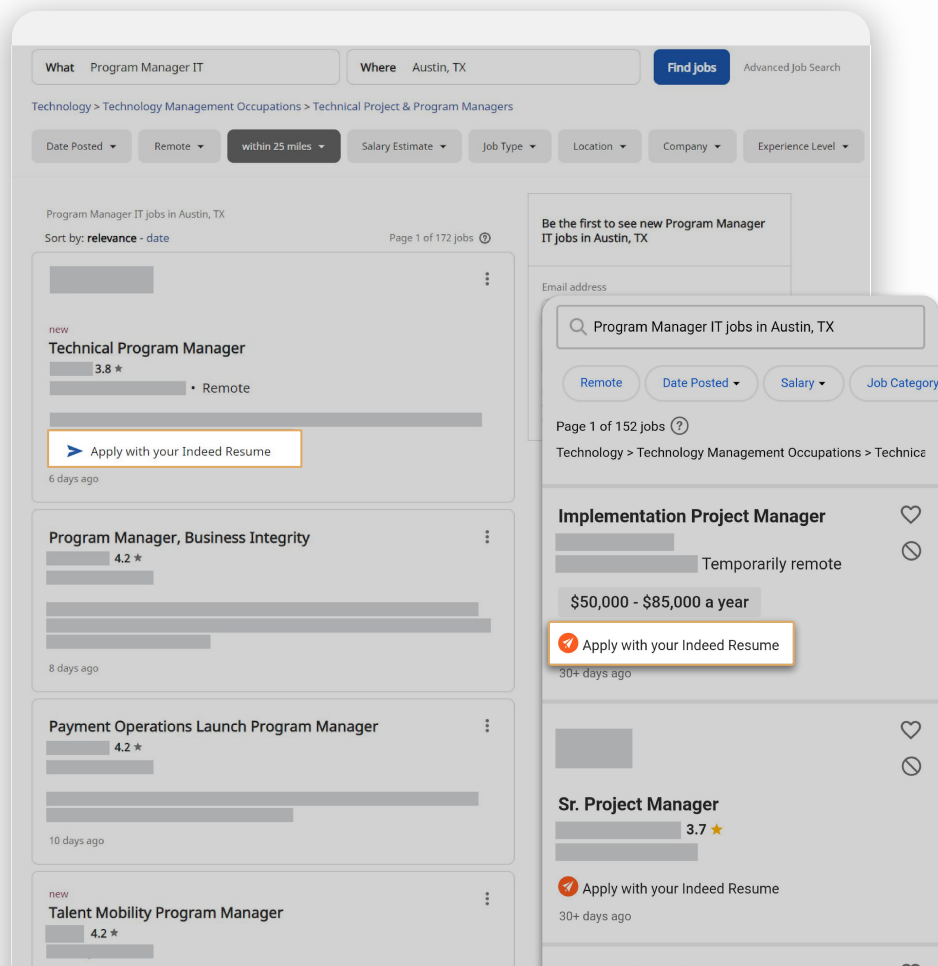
What Program Manager IT

Where Austin, TX

Find jobs

Advanced Job Search

Technology > Technology Management Occupations > Technical Project & Program Managers

Date Posted
Remote
within 25 miles
Salary Estimate
Job Type
Location
Company
Experience Level

Program Manager IT jobs in Austin, TX

Sort by: relevance - date

Page 1 of 172 jobs

new
Technical Program Manager
3.8 ★
• Remote

Apply with your Indeed Resume

6 days ago

Program Manager, Business Integrity
4.2 ★

8 days ago

Payment Operations Launch Program Manager
4.2 ★

10 days ago

new
Talent Mobility Program Manager
4.2 ★

Be the first to see new Program Manager IT jobs in Austin, TX

Email address

Program Manager IT jobs in Austin, TX

Remote
Date Posted
Salary
Job Category

Page 1 of 152 jobs

Technology > Technology Management Occupations > Technica

Implementation Project Manager
Temporarily remote
$50,000 - $85,000 a year

Apply with your Indeed Resume

30+ days ago

Sr. Project Manager
3.7 ★

Apply with your Indeed Resume

30+ days ago